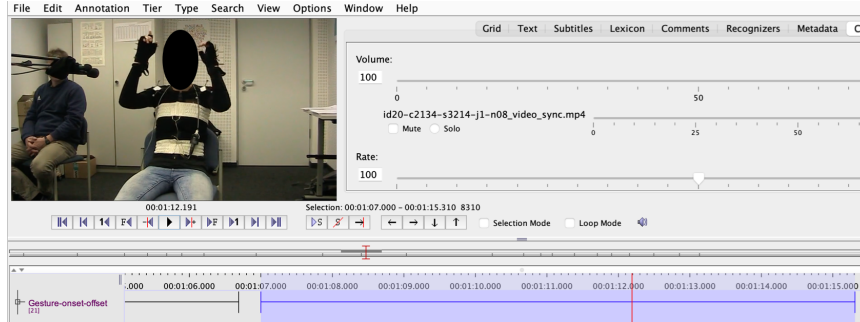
File Edit Annotation Tier Type Search View Options Window Help

Grid | Text | Subtitles | Lexicon | Comments | Recognizers | Metadata | C

Volume:
100
0 50

id20-c2134-s3214-j1-n08_video_sync.mp4
Mute Solo
0 25 50

Rate:
100

00:01:12.191
Selection: 00:01:07.000 - 00:01:15.310 8310

Selection Mode Loop Mode

.000 00:01:06.000 00:01:07.000 00:01:08.000 00:01:09.000 00:01:10.000 00:01:11.000 00:01:12.000 00:01:13.000 00:01:14.000 00:01:15.000

Gesture-onset-offset
[21]